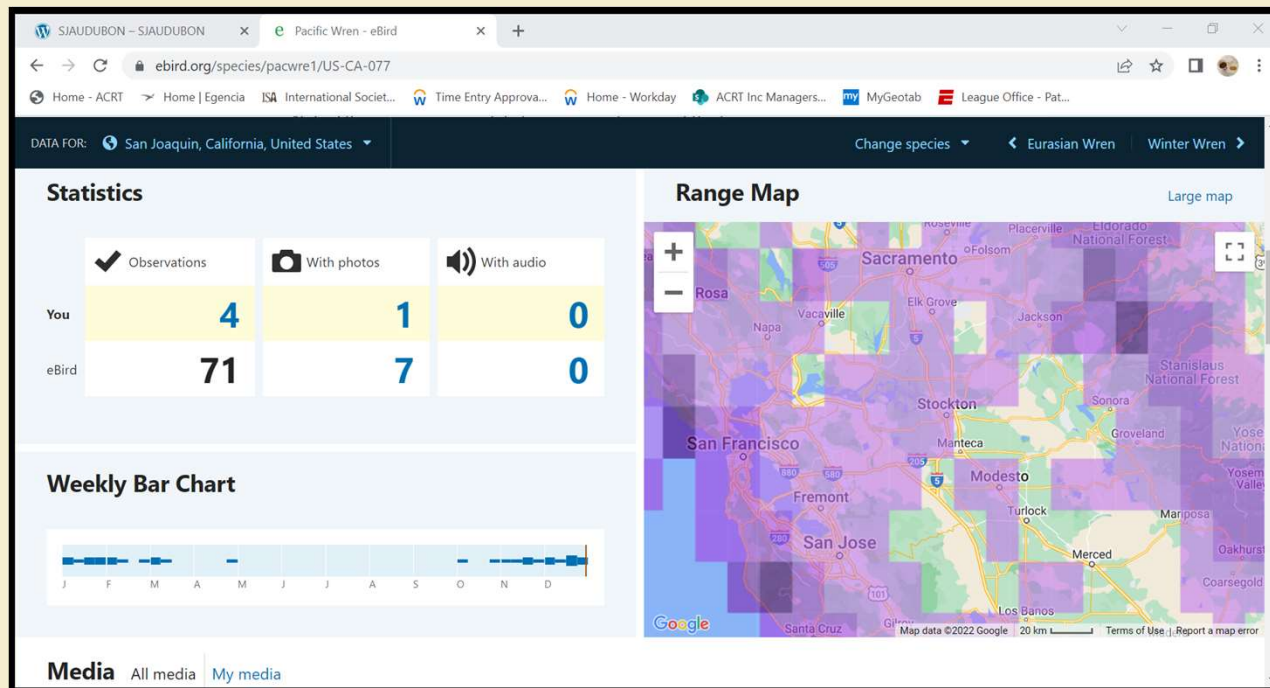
SJAUDUBON – SJAUDUBON
Pacific Wren - eBird
ebird.org/species/pacwre1/US-CA-077
Home - ACRT
Home | Egencia
International Societ...
Time Entry Approva...
Home - Workday
ACRT Inc Managers...
MyGeotab
League Office - Pat...

DATA FOR: San Joaquin, California, United States
Change species
Eurasian Wren
Winter Wren

Statistics

| | Observations | With photos | With audio |
|---|---|---|---|
| You | 4 | 1 | 0 |
| eBird | 71 | 7 | 0 |

Range Map
Large map

Roseville Placerville Eldorado National Forest Folsom Sacramento Rosa Elk Grove Vacaville Jackson Napa Stanislaus National Forest Sonora Stockton San Francisco Manteca Groveland Yose Nation Modesto Yosem Valle Fremont Turlock Mariposa San Jose Merced Oakhurs Coarsegold Los Banos Santa Cruz Gilroy 505 5 80 880 580 205 5 280 101

Google Map data ©2022 Google 20 km Terms of Use Report a map error

Weekly Bar Chart
J F M A M J J A S O N D

Media All media My media